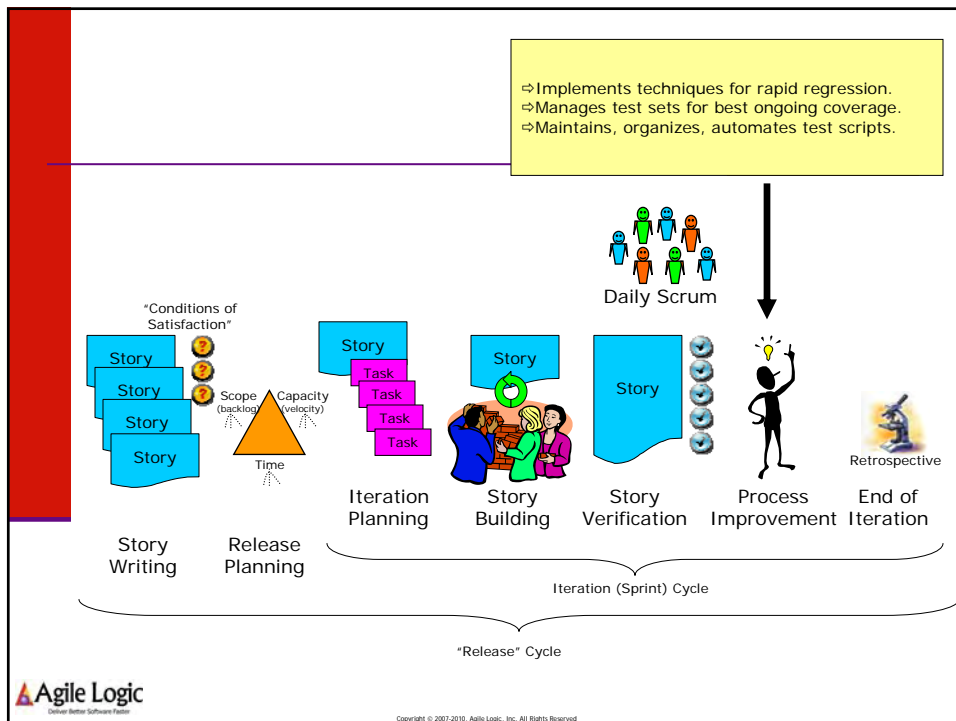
⇨Implements techniques for rapid regression.
⇨Manages test sets for best ongoing coverage.
⇨Maintains, organizes, automates test scripts.

Daily Scrum

"Conditions of Satisfaction"

Story
Story
Story
Story

Scope (backlog)
Capacity (velocity)
Time

Story
Task
Task
Task
Task

Story

Story

Retrospective

Story Writing

Release Planning

Iteration Planning

Story Building

Story Verification

Process Improvement

End of Iteration

Iteration (Sprint) Cycle

"Release" Cycle

Agile Logic
Deliver Better Software Faster

Copyright © 2007-2010, Agile Logic, Inc. All Rights Reserved